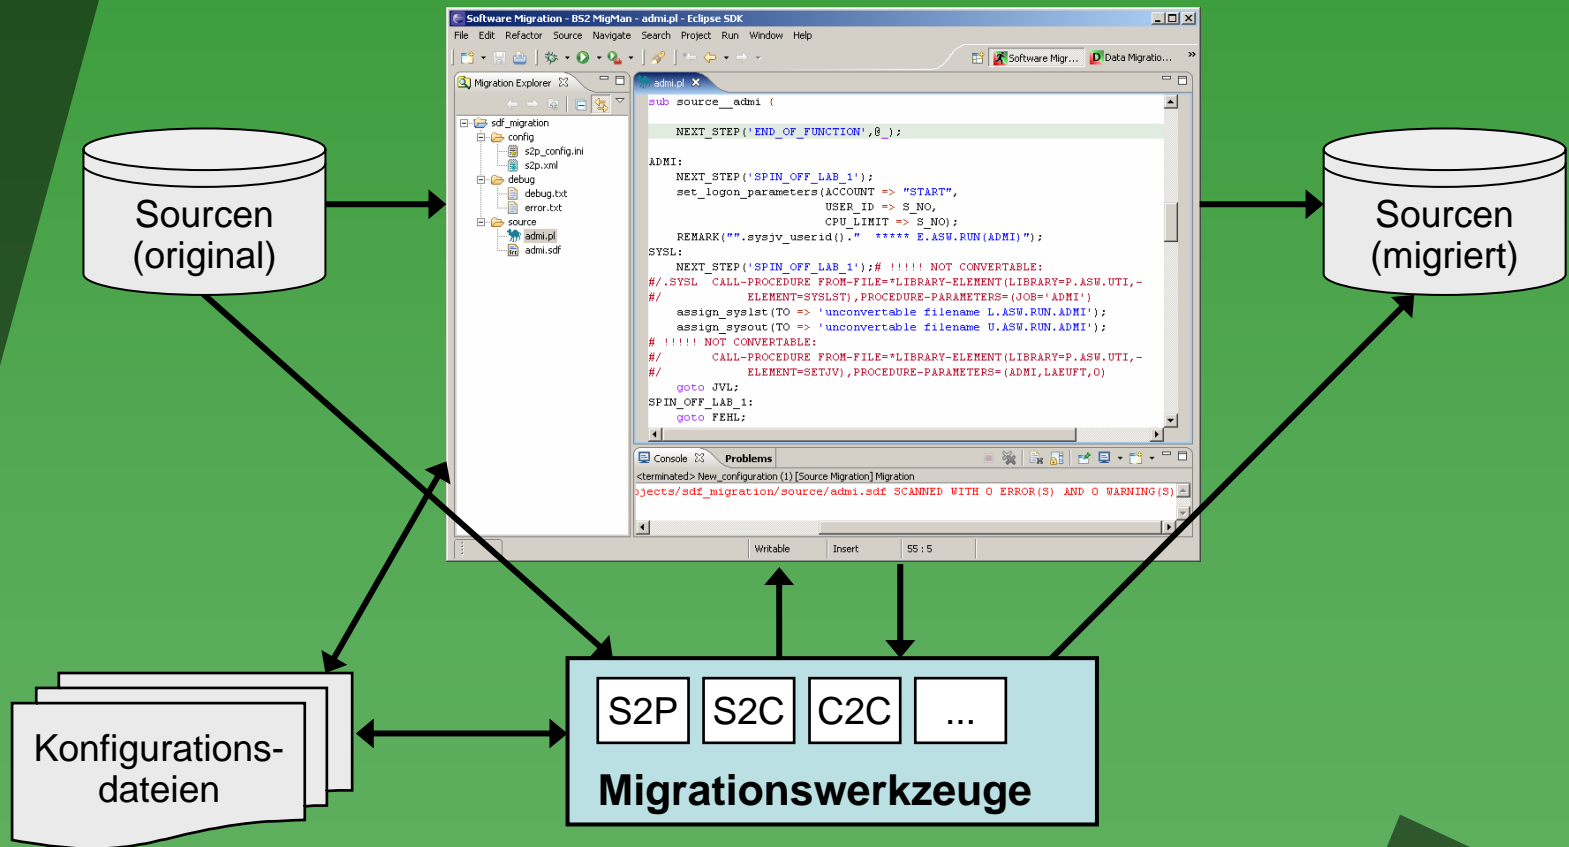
Software Migration - BS2 MigMan - admi.pl - Eclipse SDK
File Edit Refactor Source Navigate Search Project Run Window Help
Software Migr... Data Migratio...
Migration Explorer
sdf_migration
config
s2p_config.ini
s2p.xml
debug
debug.txt
error.txt
source
admi.pl
admi.sdf
admi.pl
sub source__admi {

NEXT_STEP('END_OF_FUNCTION',@_);

ADMI:
NEXT_STEP('SPIN_OFF_LAB_1');
set_logon_parameters(ACCOUNT => "START",
USER_ID => S_NO,
CPU_LIMIT => S_NO);
REMARK("".sysjv_userid()." ***** E.ASW.RUN(ADMI)");
SYSL:
NEXT_STEP('SPIN_OFF_LAB_1');# !!!!! NOT CONVERTABLE:
#/.SYSL CALL-PROCEDURE FROM-FILE=*LIBRARY-ELEMENT(LIBRARY=P.ASW.UTI,-
#/ ELEMENT=SYSLST),PROCEDURE-PARAMETERS=(JOB='ADMI')
assign_syslst(TO => 'unconvertable filename L.ASW.RUN.ADMI');
assign_sysout(TO => 'unconvertable filename U.ASW.RUN.ADMI');
# !!!!! NOT CONVERTABLE:
#/ CALL-PROCEDURE FROM-FILE=*LIBRARY-ELEMENT(LIBRARY=P.ASW.UTI,-
#/ ELEMENT=SETJV),PROCEDURE-PARAMETERS=(ADMI,LAEUFT,0)
goto JVL;
SPIN_OFF_LAB_1:
goto FEHL;
Console Problems
<terminated> New_configuration (1) [Source Migration] Migration
jects/sdf_migration/source/admi.sdf SCANNED WITH 0 ERROR(S) AND 0 WARNING(S)
Writable Insert 55 : 5

Sourcen (original)

Sourcen (migriert)

Konfigurations-dateien

S2P
S2C
C2C
...
Migrationswerkzeuge